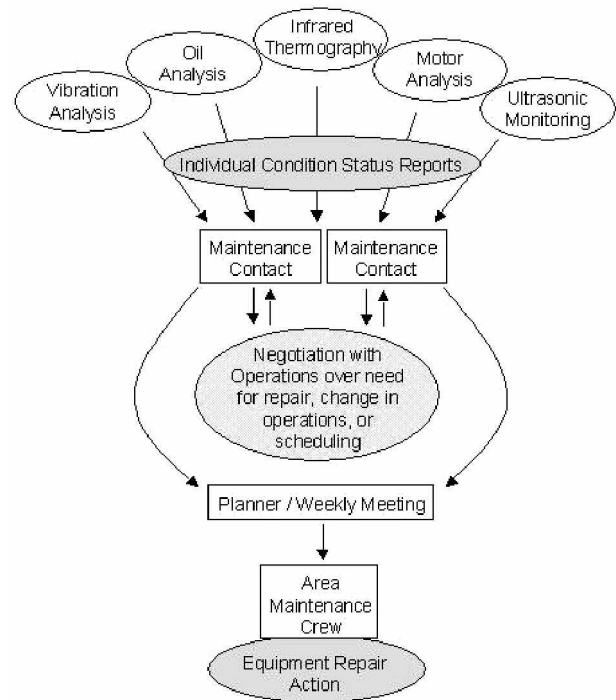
Vibration Analysis

Oil Analysis

Infrared Thermography

Motor Analysis

Ultrasonic Monitoring

Individual Condition Status Reports

Maintenance Contact

Maintenance Contact

Negotiation with Operations over need for repair, change in operations, or scheduling

Planner / Weekly Meeting

Area Maintenance Crew

Equipment Repair Action